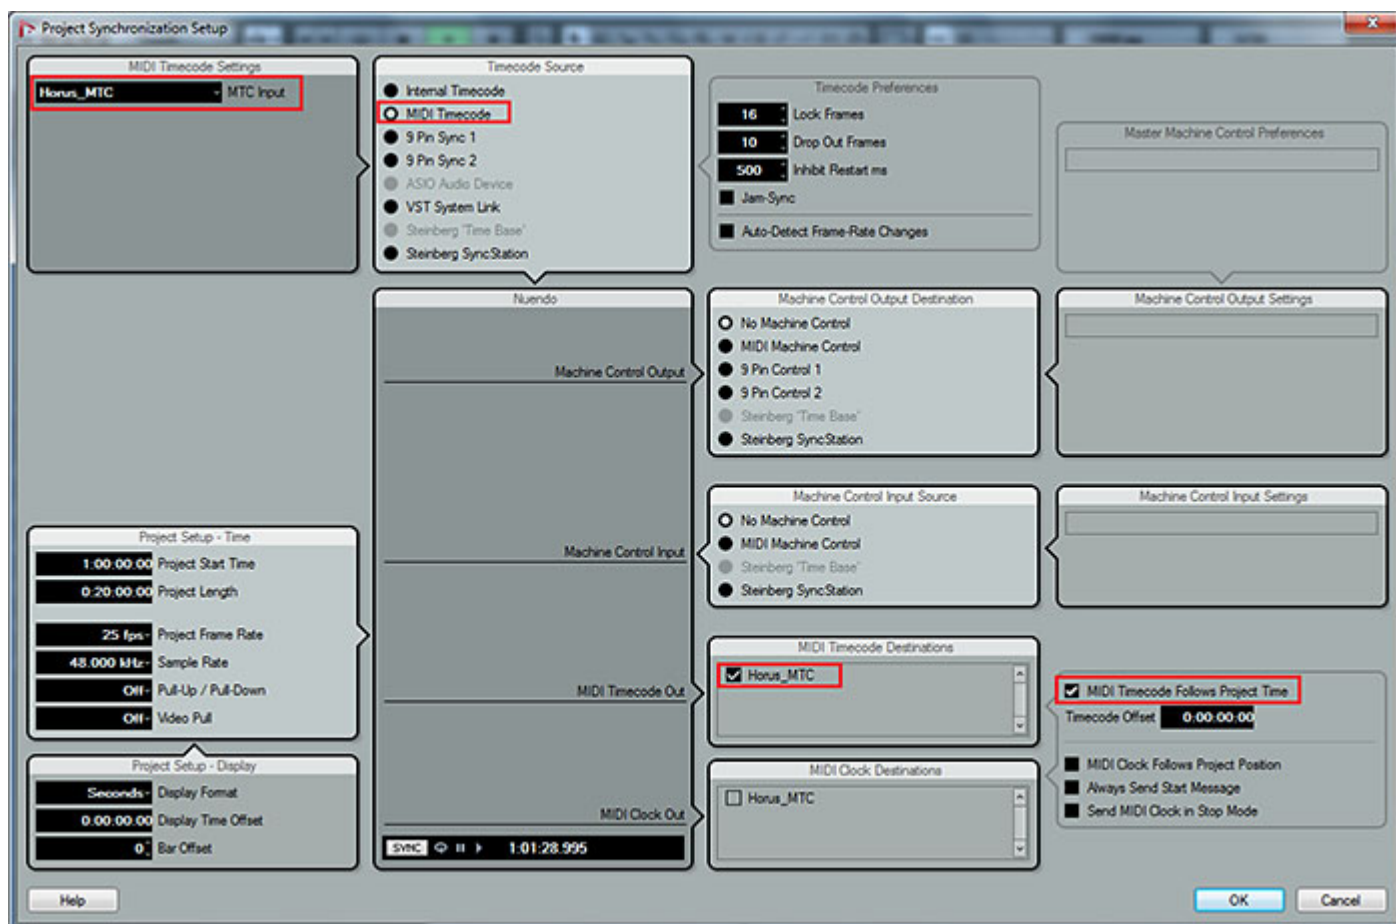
Project Synchronization Setup

MIDI Timecode Settings
Horus_MTC MTC Input

Timecode Source
Internal Timecode
MIDI Timecode
9 Pin Sync 1
9 Pin Sync 2
ASIO Audio Device
VST System Link
Steinberg 'Time Base'
Steinberg SyncStation

Timecode Preferences
16 Lock Frames
10 Drop Out Frames
500 Inhibit Restart ms
Jam-Sync
Auto-Detect Frame-Rate Changes

Master Machine Control Preferences

Nuendo
Machine Control Output
Machine Control Input
MIDI Timecode Out
MIDI Clock Out
SYNC 1:01:28.995

Machine Control Output Destination
No Machine Control
MIDI Machine Control
9 Pin Control 1
9 Pin Control 2
Steinberg 'Time Base'
Steinberg SyncStation

Machine Control Output Settings

Machine Control Input Source
No Machine Control
MIDI Machine Control
Steinberg 'Time Base'
Steinberg SyncStation

Machine Control Input Settings

Project Setup - Time
1:00:00:00 Project Start Time
0:20:00:00 Project Length
25 fps Project Frame Rate
48.000 kHz Sample Rate
Off Pull-Up / Pull-Down
Off Video Pull

Project Setup - Display
Seconds Display Format
0:00:00:00 Display Time Offset
0 Bar Offset

MIDI Timecode Destinations
Horus_MTC

MIDI Clock Destinations
Horus_MTC

MIDI Timecode Follows Project Time
Timecode Offset 0:00:00:00
MIDI Clock Follows Project Position
Always Send Start Message
Send MIDI Clock in Stop Mode

Help
OK
Cancel